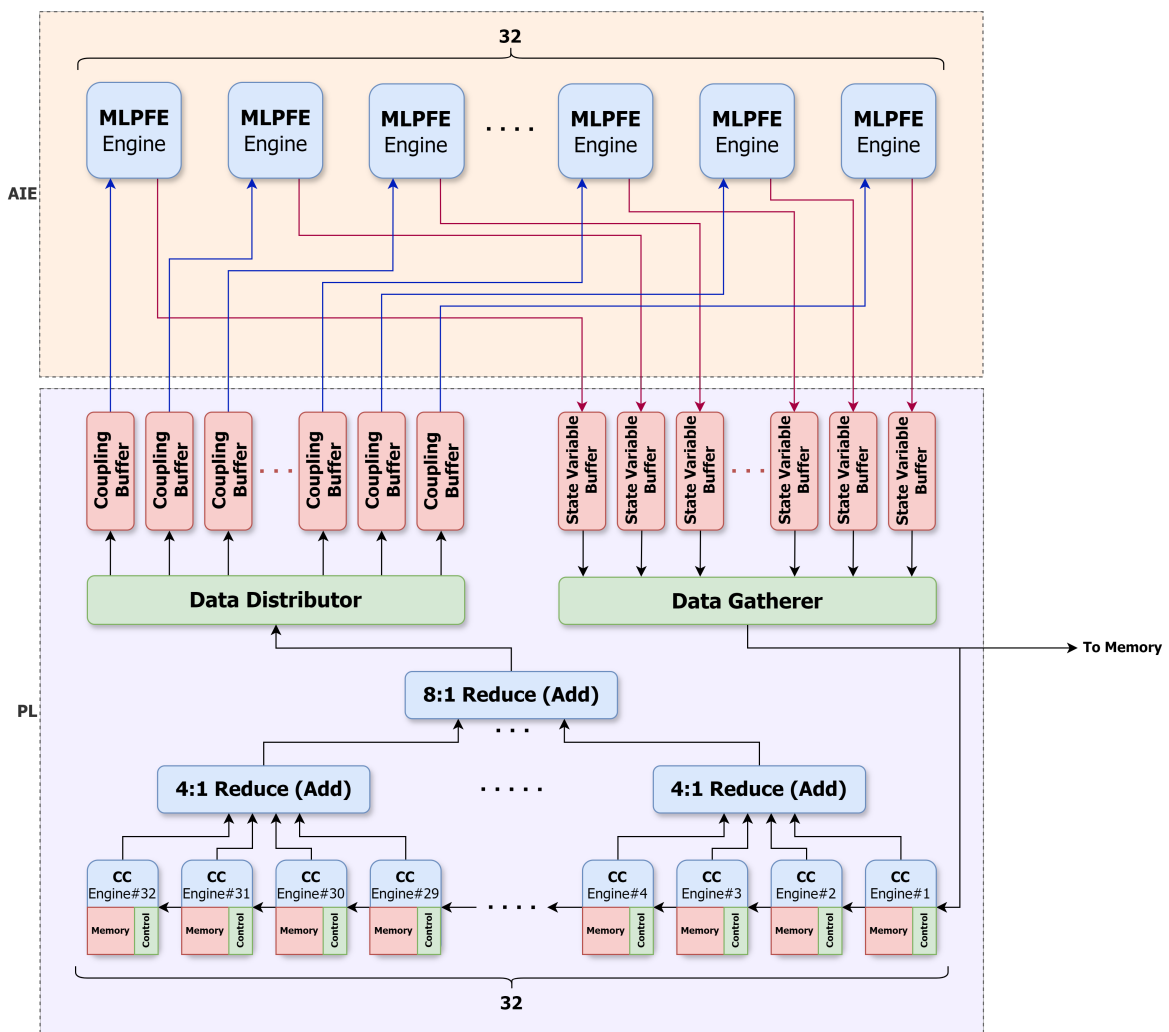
32

MLPFE Engine

MLPFE Engine

MLPFE Engine

. . . .

MLPFE Engine

MLPFE Engine

MLPFE Engine

AIE

Coupling Buffer

Coupling Buffer

Coupling Buffer

. . .

Coupling Buffer

Coupling Buffer

Coupling Buffer

State Variable Buffer

State Variable Buffer

State Variable Buffer

. . .

State Variable Buffer

State Variable Buffer

State Variable Buffer

Data Distributor

Data Gatherer

To Memory

PL

8:1 Reduce (Add)

. . .

4:1 Reduce (Add)

. . . . .

4:1 Reduce (Add)

CC Engine#32
Memory
Control

CC Engine#31
Memory
Control

CC Engine#30
Memory
Control

CC Engine#29
Memory
Control

. . . .

CC Engine#4
Memory
Control

CC Engine#3
Memory
Control

CC Engine#2
Memory
Control

CC Engine#1
Memory
Control

32